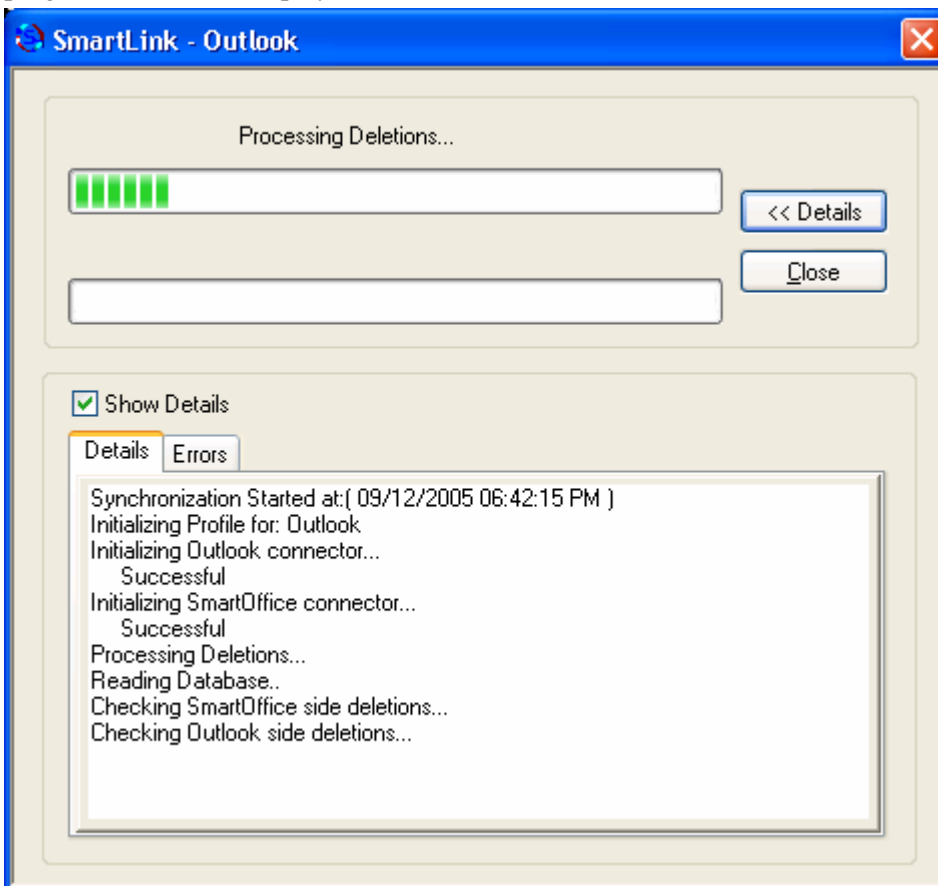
SmartLink - Outlook

Processing Deletions...

<< Details

Close

Show Details

Details

Errors

Synchronization Started at:( 09/12/2005 06:42:15 PM )
Initializing Profile for: Outlook
Initializing Outlook connector...
Successful
Initializing SmartOffice connector...
Successful
Processing Deletions...
Reading Database..
Checking SmartOffice side deletions...
Checking Outlook side deletions...